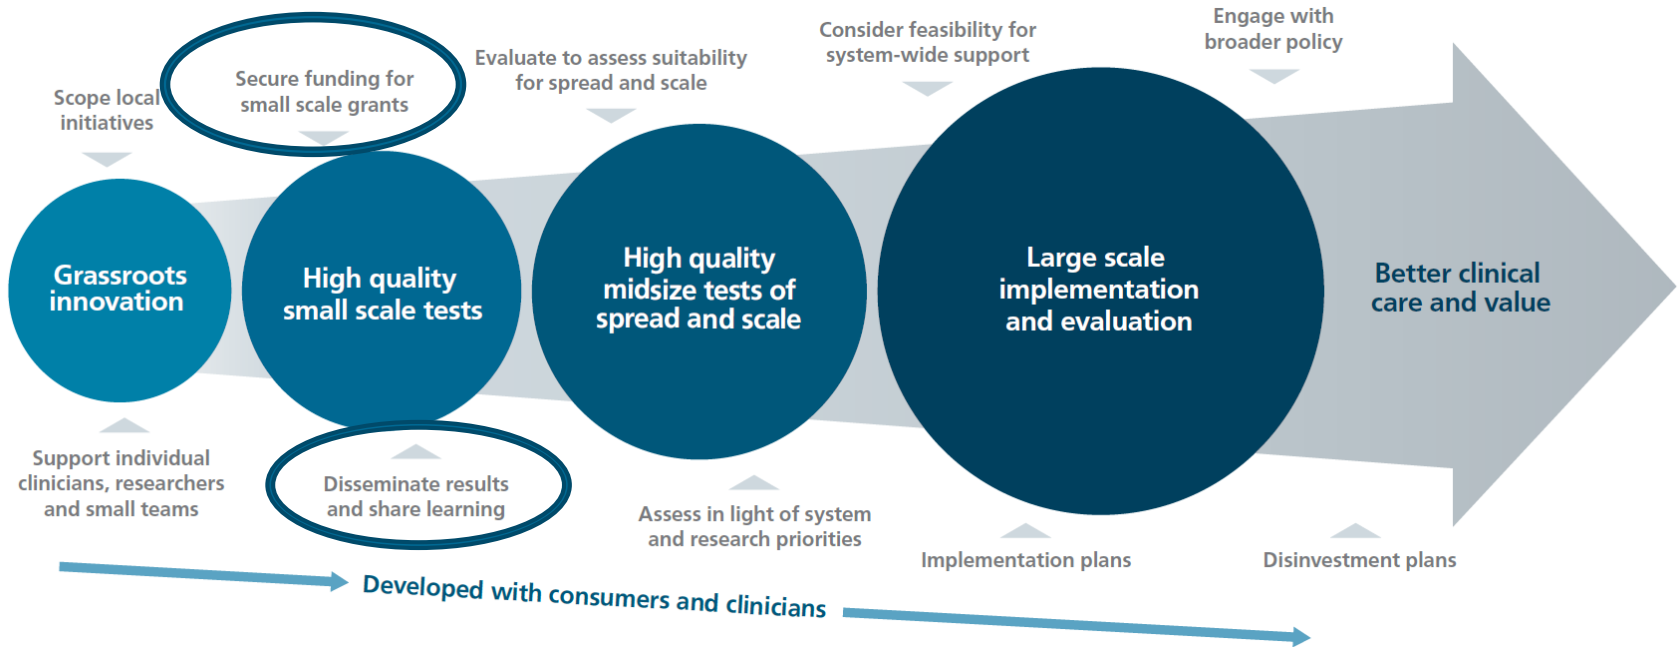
Scope local initiatives

Secure funding for small scale grants

Evaluate to assess suitability for spread and scale

Consider feasibility for system-wide support

Engage with broader policy

Grassroots innovation

High quality small scale tests

High quality midsize tests of spread and scale

Large scale implementation and evaluation

Better clinical care and value

Support individual clinicians, researchers and small teams

Disseminate results and share learning

Assess in light of system and research priorities

Implementation plans

Disinvestment plans

Developed with consumers and clinicians